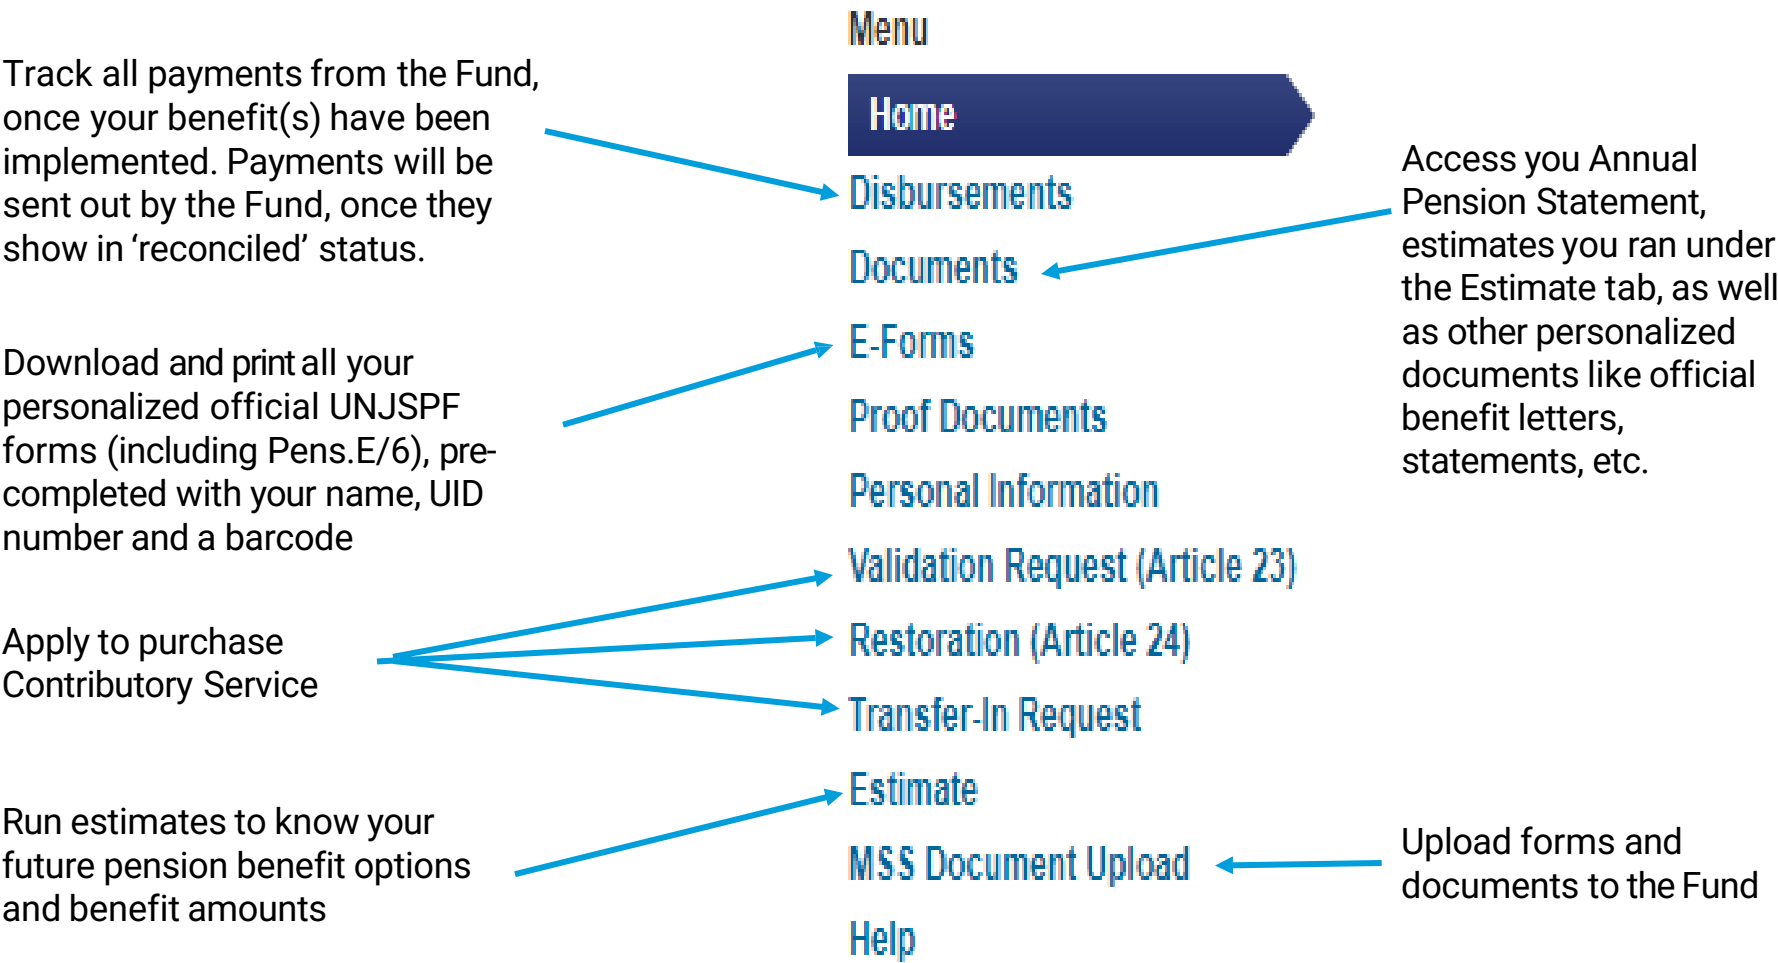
Menu

Home

Disbursements

Documents

E-Forms

Proof Documents

Personal Information

Validation Request (Article 23)

Restoration (Article 24)

Transfer-In Request

Estimate

MSS Document Upload

Help

Track all payments from the Fund, once your benefit(s) have been implemented. Payments will be sent out by the Fund, once they show in 'reconciled' status.

Download and print all your personalized official UNJSPF forms (including Pens.E/6), pre-completed with your name, UID number and a barcode

Apply to purchase Contributory Service

Run estimates to know your future pension benefit options and benefit amounts

Access you Annual Pension Statement, estimates you ran under the Estimate tab, as well as other personalized documents like official benefit letters, statements, etc.

Upload forms and documents to the Fund